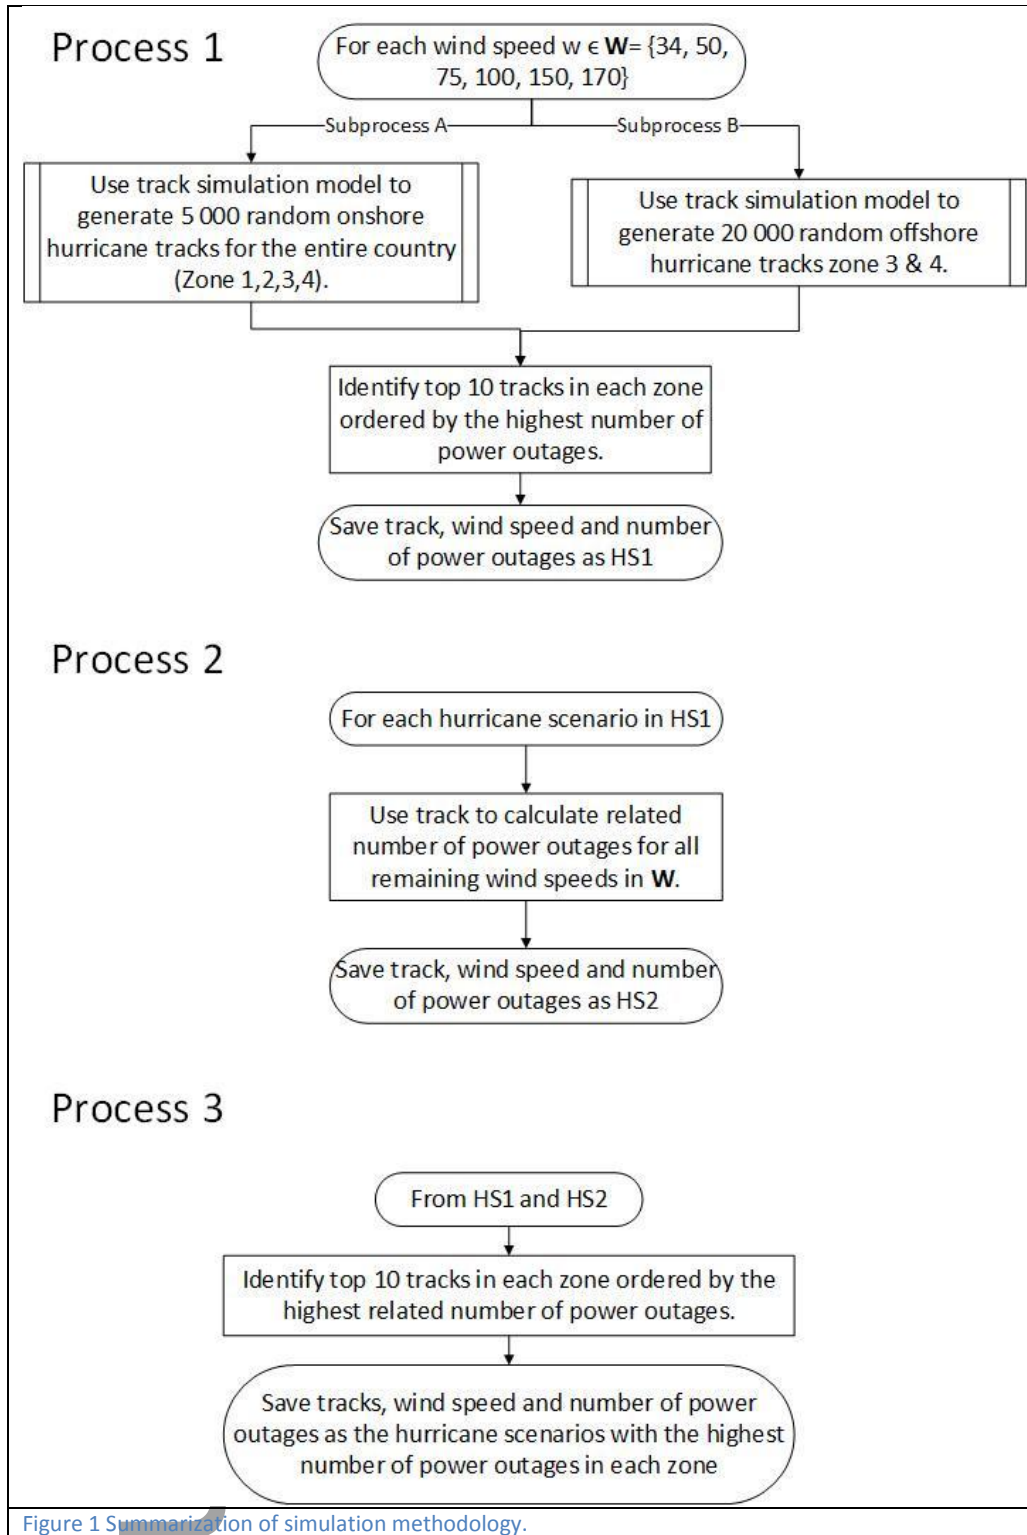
Process 1

For each wind speed w $\epsilon$ **W**= {34, 50, 75, 100, 150, 170}

Subprocess A

Subprocess B

Use track simulation model to generate 5 000 random onshore hurricane tracks for the entire country (Zone 1,2,3,4).

Use track simulation model to generate 20 000 random offshore hurricane tracks zone 3 & 4.

Identify top 10 tracks in each zone ordered by the highest number of power outages.

Save track, wind speed and number of power outages as HS1

Process 2

For each hurricane scenario in HS1

Use track to calculate related number of power outages for all remaining wind speeds in **W**.

Save track, wind speed and number of power outages as HS2

Process 3

From HS1 and HS2

Identify top 10 tracks in each zone ordered by the highest related number of power outages.

Save tracks, wind speed and number of power outages as the hurricane scenarios with the highest number of power outages in each zone

Figure 1 Summarization of simulation methodology.